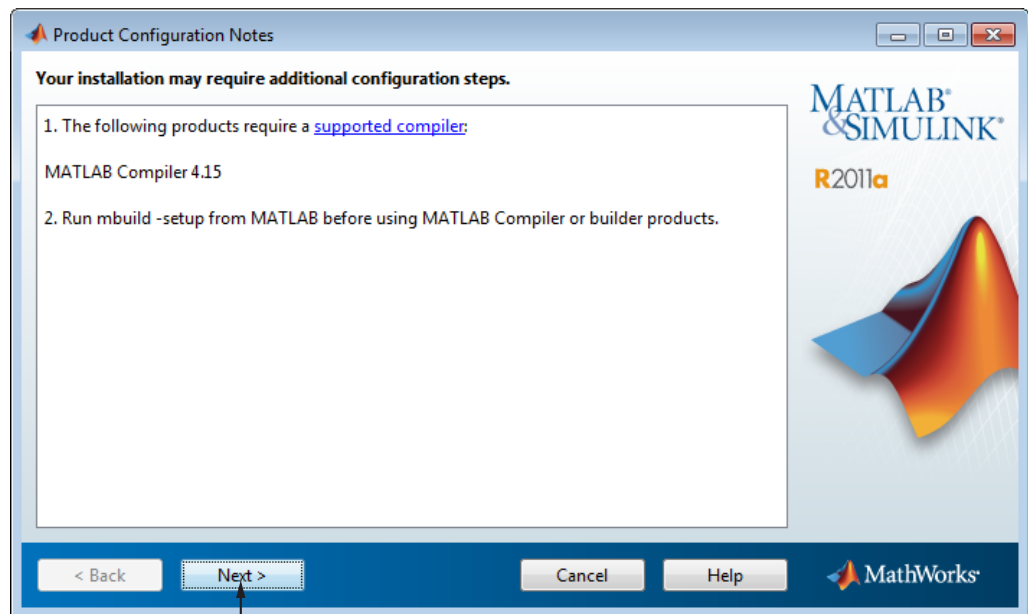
Product Configuration Notes

Your installation may require additional configuration steps.

1. The following products require a supported compiler:

MATLAB Compiler 4.15

2. Run mbuild -setup from MATLAB before using MATLAB Compiler or builder products.

MATLAB® &SIMULINK®

R2011a

< Back

Next >

Cancel

Help

MathWorks®